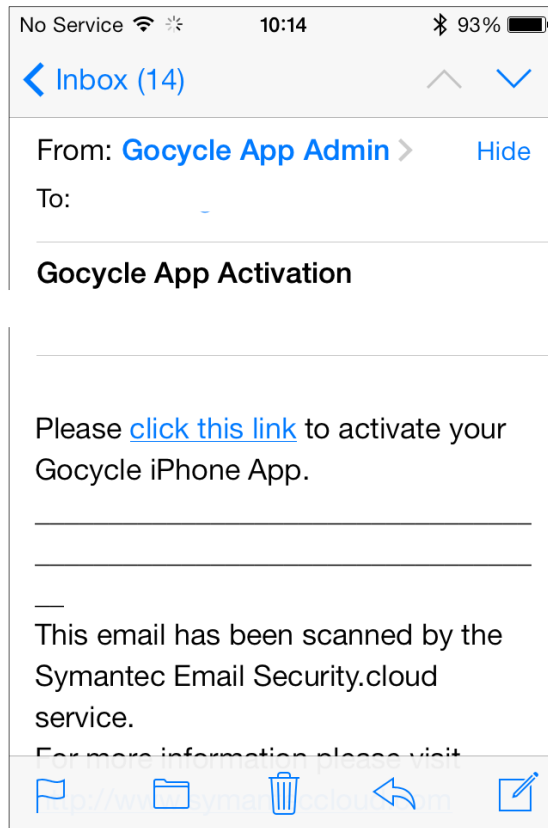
No Service 10:14 93%

Inbox (14)

From: Gocycle App Admin Hide

To:

Gocycle App Activation

Please click this link to activate your Gocycle iPhone App.

______________________________________

—

This email has been scanned by the Symantec Email Security.cloud service.

For more information please visit http://www.symanteccloud.com